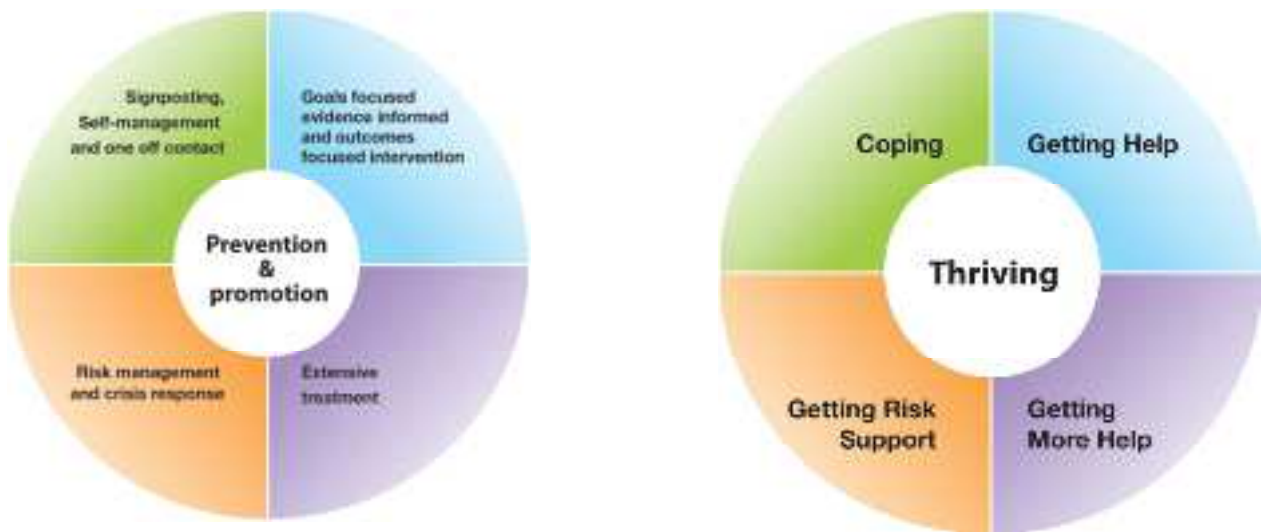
Signposting, Self-management and one off contact

Goals focused evidence informed and outcomes focused intervention

Prevention & promotion

Risk management and crisis response

Extensive treatment

Coping

Getting Help

Thriving

Getting Risk Support

Getting More Help